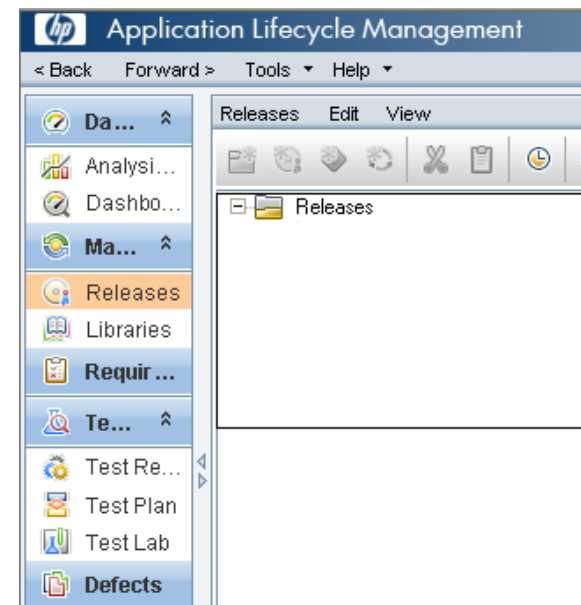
hp Application Lifecycle Management

< Back Forward > Tools ▾ Help ▾

Da...
Analysi...
Dashbo...
Ma...
Releases
Libraries
Requir...
Te...
Test Re...
Test Plan
Test Lab
Defects

Releases Edit View

Releases